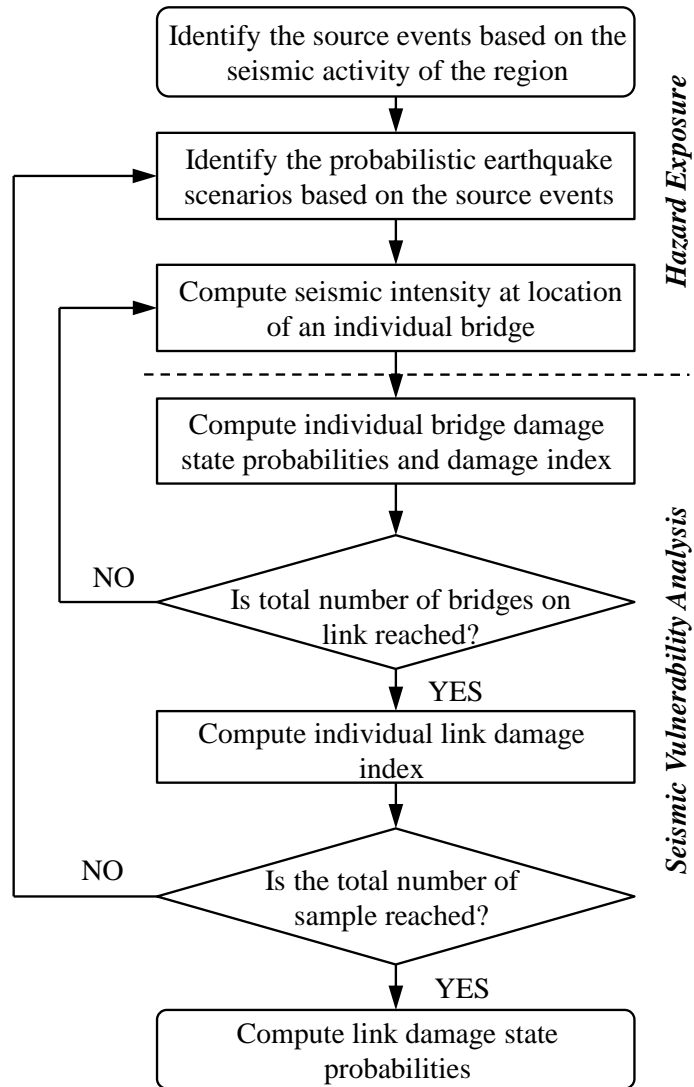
Identify the source events based on the seismic activity of the region

Identify the probabilistic earthquake scenarios based on the source events

Compute seismic intensity at location of an individual bridge

Hazard Exposure

Compute individual bridge damage state probabilities and damage index

NO

Is total number of bridges on link reached?

YES

Compute individual link damage index

NO

Is the total number of sample reached?

YES

Compute link damage state probabilities

Seismic Vulnerability Analysis